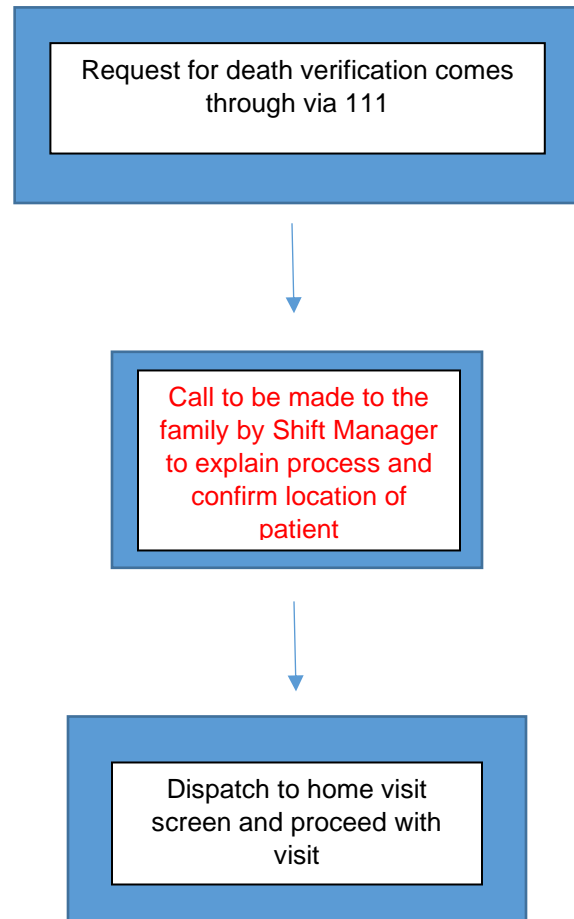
Request for death verification comes through via 111

Call to be made to the family by Shift Manager to explain process and confirm location of patient

Dispatch to home visit screen and proceed with visit